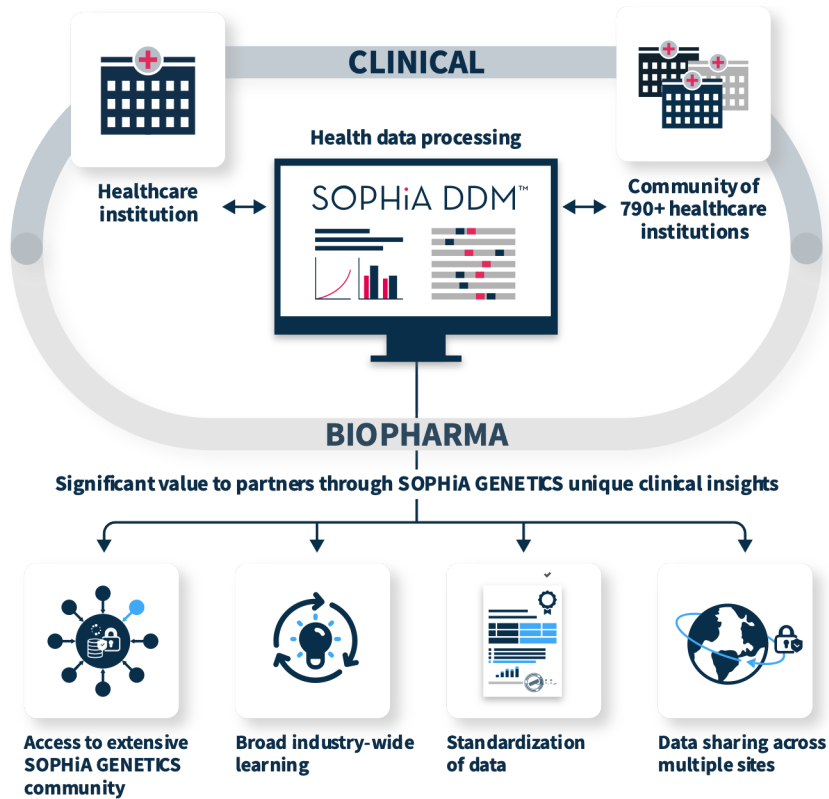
CLINICAL

Healthcare institution

Health data processing

SOPHiA DDM™

Community of 790+ healthcare institutions

BIOPHARMA

Significant value to partners through SOPHiA GENETICS unique clinical insights

Access to extensive SOPHiA GENETICS community

Broad industry-wide learning

Standardization of data

Data sharing across multiple sites